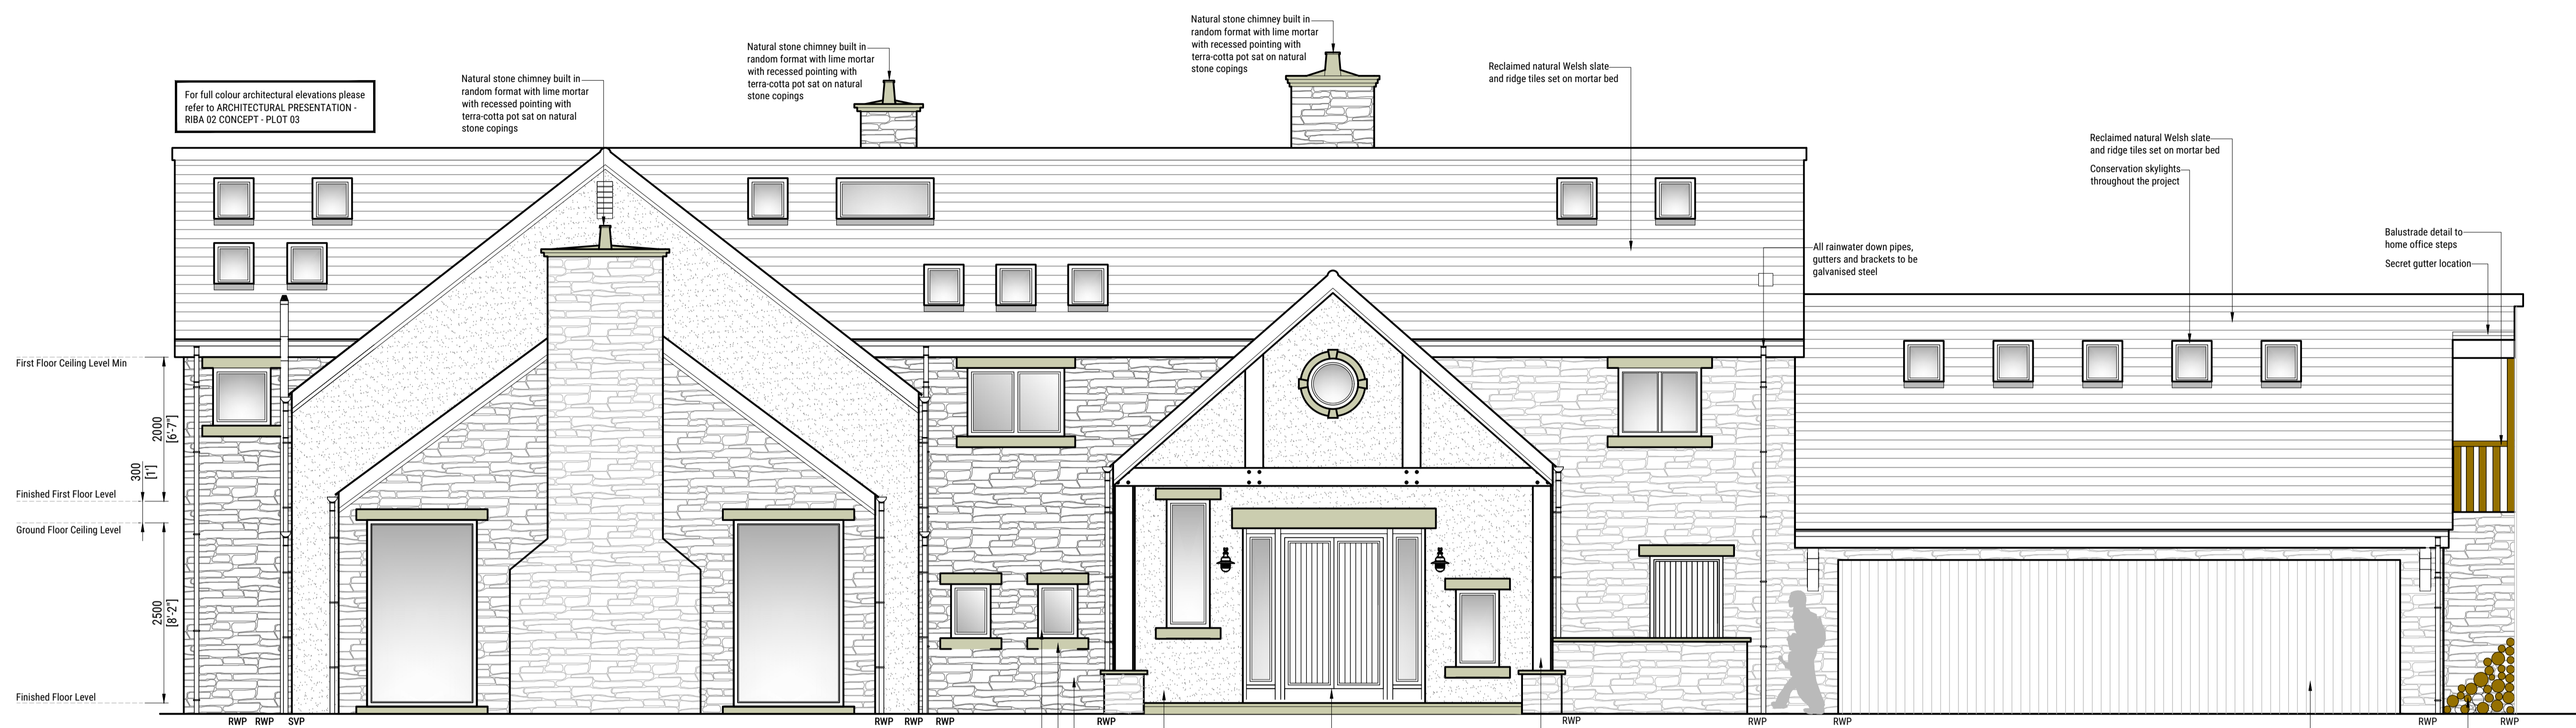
For full colour architectural elevations please refer to ARCHITECTURAL PRESENTATION - RIBA 02 CONCEPT - PLOT 03

Natural stone chimney built in random format with lime mortar with recessed pointing with terra-cotta pot sat on natural stone copings

Natural stone chimney built in random format with lime mortar with recessed pointing with terra-cotta pot sat on natural stone copings

Natural stone chimney built in random format with lime mortar with recessed pointing with terra-cotta pot sat on natural stone copings

Reclaimed natural Welsh slate and ridge tiles set on mortar bed

Reclaimed natural Welsh slate and ridge tiles set on mortar bed

Conservation skylights throughout the project

All rainwater down pipes, gutters and brackets to be galvanised steel

Balustrade detail to home office steps

Secret gutter location

First Floor Ceiling Level Min

2000 [6'-7"]

300 [1']

Finished First Floor Level

Ground Floor Ceiling Level

2500 [8'-2"]

Finished Floor Level

RWP RWP SVP RWP RWP RWP RWP RWP RWP RWP RWP RWP